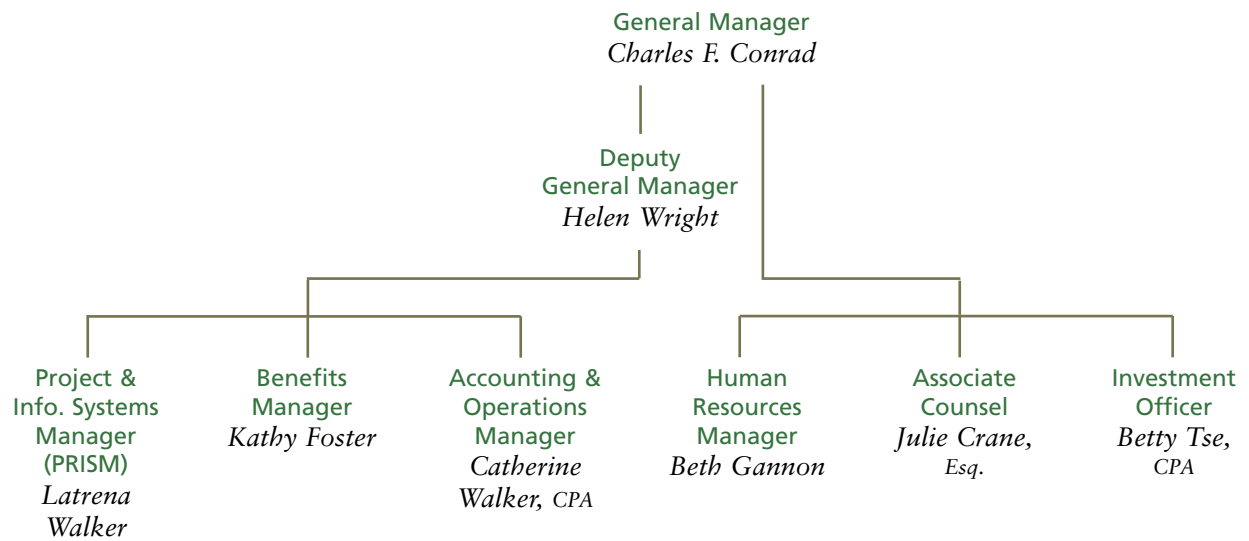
General Manager
*Charles F. Conrad*

Deputy
General Manager
*Helen Wright*

Project & Info. Systems Manager (PRISM)
*Latrena Walker*

Benefits Manager
*Kathy Foster*

Accounting & Operations Manager
*Catherine Walker,* CPA

Human Resources Manager
*Beth Gannon*

Associate Counsel
*Julie Crane,* Esq.

Investment Officer
*Betty Tse,* CPA